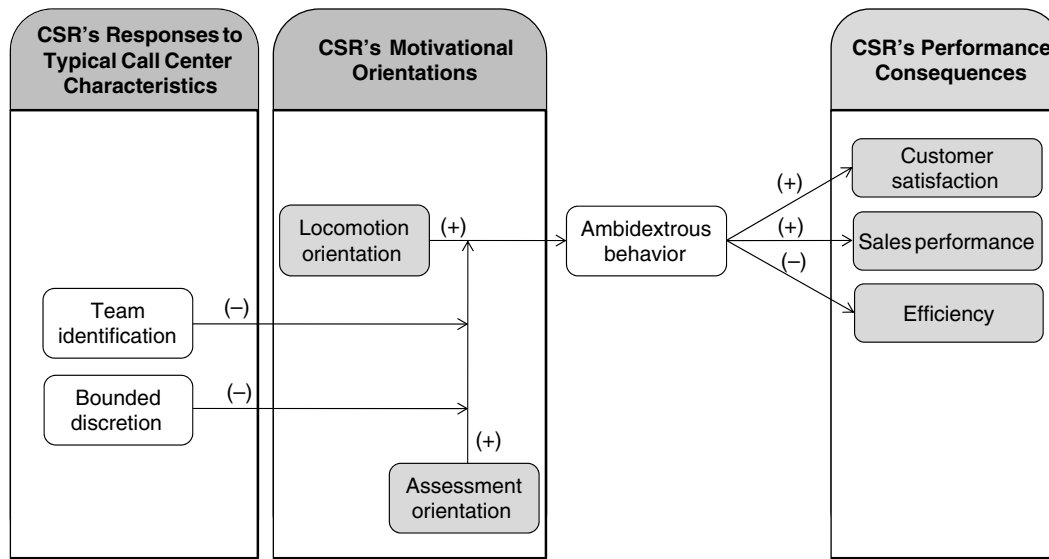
CSR's Responses to Typical Call Center Characteristics

CSR's Motivational Orientations

CSR's Performance Consequences

Locomotion orientation

(+)

Ambidextrous behavior

(+)

Customer satisfaction

(+)

Sales performance

(–)

Efficiency

Team identification

(–)

Bounded discretion

(–)

(+)

Assessment orientation